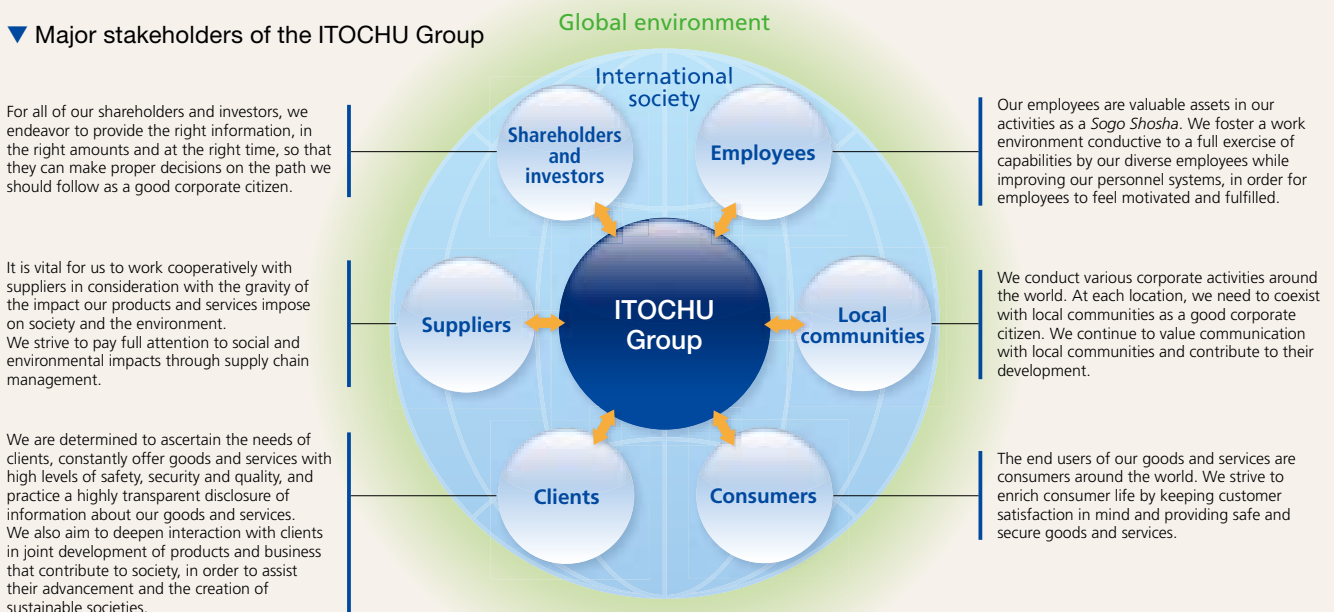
▼ Major stakeholders of the ITOCHU Group

Global environment

International society

For all of our shareholders and investors, we endeavor to provide the right information, in the right amounts and at the right time, so that they can make proper decisions on the path we should follow as a good corporate citizen.

It is vital for us to work cooperatively with suppliers in consideration with the gravity of the impact our products and services impose on society and the environment.
We strive to pay full attention to social and environmental impacts through supply chain management.

We are determined to ascertain the needs of clients, constantly offer goods and services with high levels of safety, security and quality, and practice a highly transparent disclosure of information about our goods and services.
We also aim to deepen interaction with clients in joint development of products and business that contribute to society, in order to assist their advancement and the creation of sustainable societies.

Shareholders and investors

Employees

Suppliers

ITOCHU Group

Local communities

Clients

Consumers

Our employees are valuable assets in our activities as a Sogo Shosha. We foster a work environment conductive to a full exercise of capabilities by our diverse employees while improving our personnel systems, in order for employees to feel motivated and fulfilled.

We conduct various corporate activities around the world. At each location, we need to coexist with local communities as a good corporate citizen. We continue to value communication with local communities and contribute to their development.

The end users of our goods and services are consumers around the world. We strive to enrich consumer life by keeping customer satisfaction in mind and providing safe and secure goods and services.